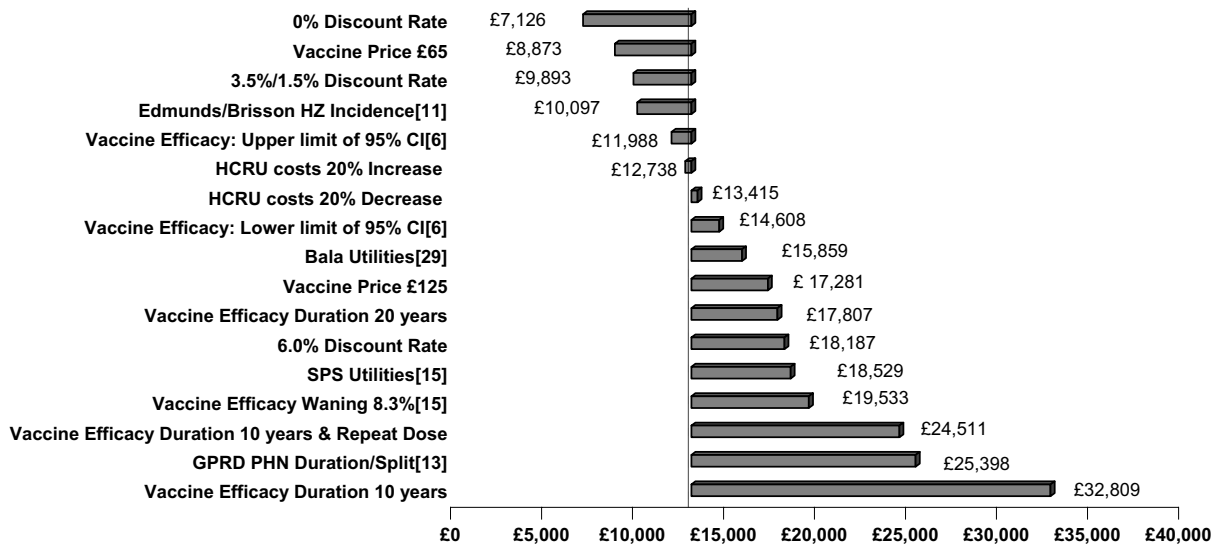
0% Discount Rate £7,126
Vaccine Price £65 £8,873
3.5%/1.5% Discount Rate £9,893
Edmunds/Brisson HZ Incidence[11] £10,097
Vaccine Efficacy: Upper limit of 95% CI[6] £11,988
HCRU costs 20% Increase £12,738
HCRU costs 20% Decrease £13,415
Vaccine Efficacy: Lower limit of 95% CI[6] £14,608
Bala Utilities[29] £15,859
Vaccine Price £125 £ 17,281
Vaccine Efficacy Duration 20 years £17,807
6.0% Discount Rate £18,187
SPS Utilities[15] £18,529
Vaccine Efficacy Waning 8.3%[15] £19,533
Vaccine Efficacy Duration 10 years & Repeat Dose £24,511
GPRD PHN Duration/Split[13] £25,398
Vaccine Efficacy Duration 10 years £32,809

£0 £5,000 £10,000 £15,000 £20,000 £25,000 £30,000 £35,000 £40,000